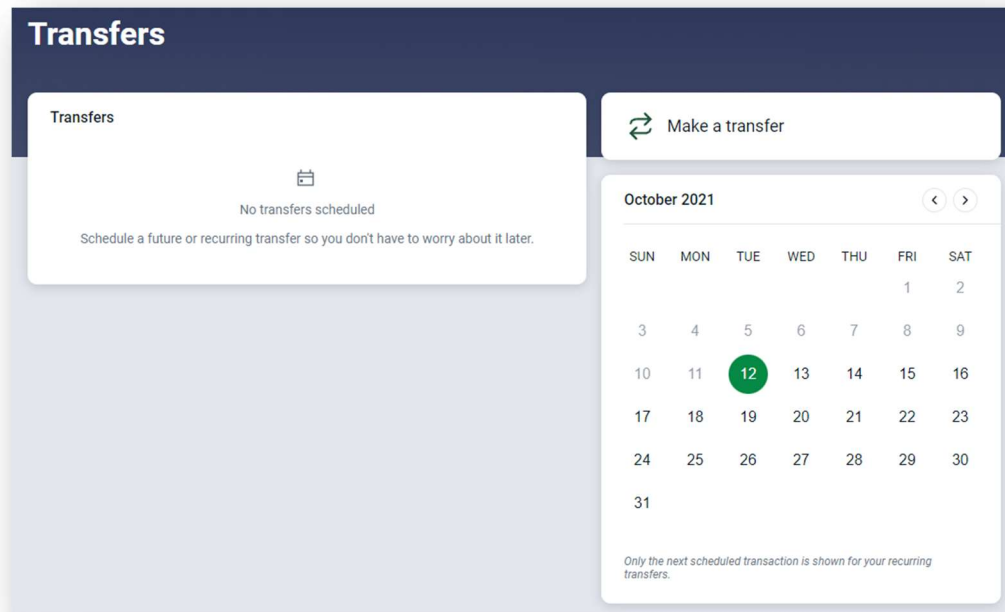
Transfers

Transfers

No transfers scheduled

Schedule a future or recurring transfer so you don't have to worry about it later.

Make a transfer

October 2021

| SUN | MON | TUE | WED | THU | FRI | SAT |
|---|---|---|---|---|---|---|
| | | | | | 1 | 2 |
| 3 | 4 | 5 | 6 | 7 | 8 | 9 |
| 10 | 11 | 12 | 13 | 14 | 15 | 16 |
| 17 | 18 | 19 | 20 | 21 | 22 | 23 |
| 24 | 25 | 26 | 27 | 28 | 29 | 30 |
| 31 | | | | | | |

*Only the next scheduled transaction is shown for your recurring transfers.*